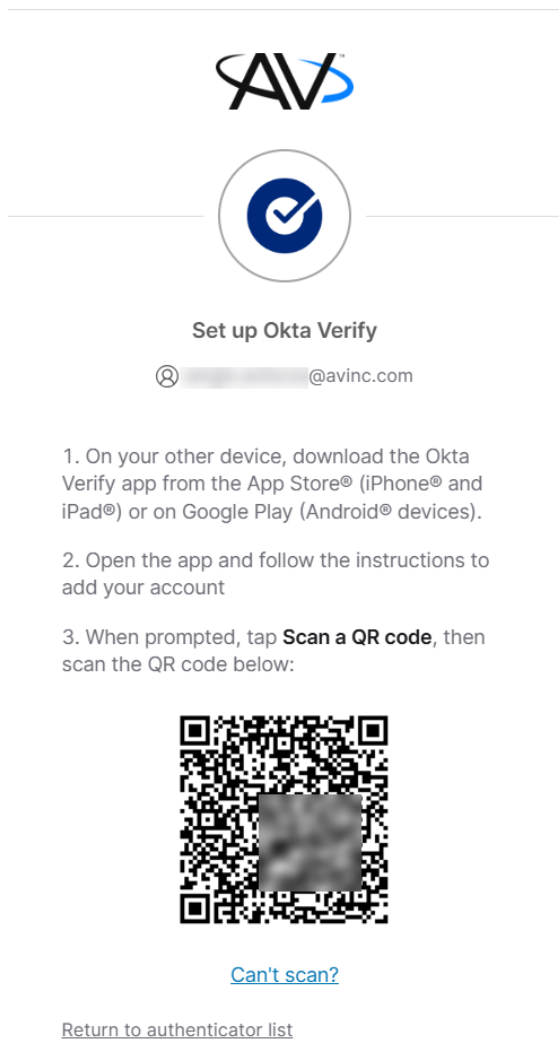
AV

Set up Okta Verify

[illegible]@avinc.com

1. On your other device, download the Okta Verify app from the App Store® (iPhone® and iPad®) or on Google Play (Android® devices).

2. Open the app and follow the instructions to add your account

3. When prompted, tap **Scan a QR code**, then scan the QR code below:

Can't scan?

Return to authenticator list